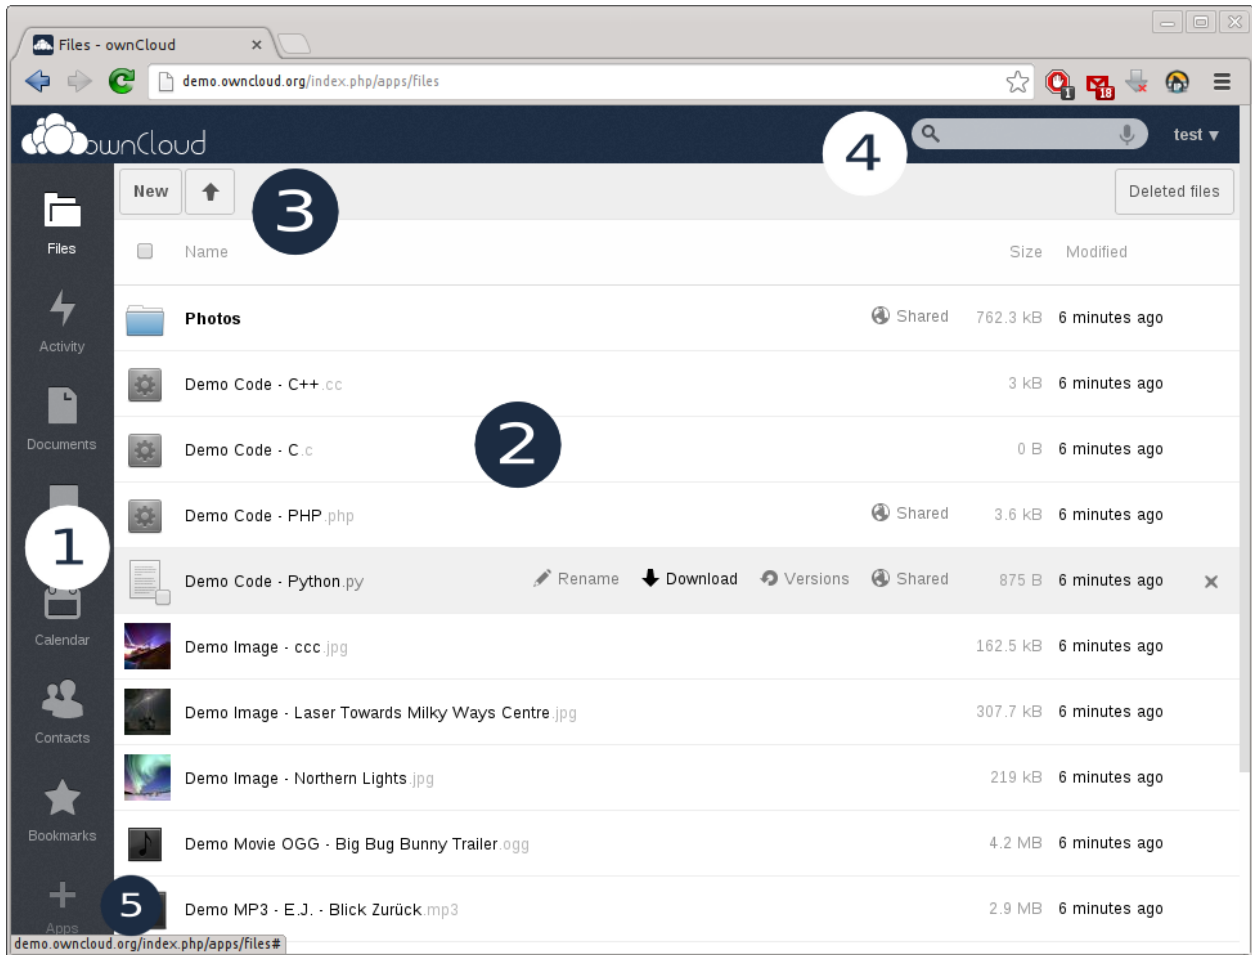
Files - ownCloud

demo.owncloud.org/index.php/apps/files

1 18

ownCloud

4

test ▾

Files

Activity

Documents

Calendar

Contacts

Bookmarks

Apps

New

3

Deleted files

Name

Size Modified

Photos Shared 762.3 kB 6 minutes ago

Demo Code - C++.cc 3 kB 6 minutes ago

2

Demo Code - C.c 0 B 6 minutes ago

Demo Code - PHP.php Shared 3.6 kB 6 minutes ago

1

Demo Code - Python.py Rename Download Versions Shared 875 B 6 minutes ago

Demo Image - ccc.jpg 162.5 kB 6 minutes ago

Demo Image - Laser Towards Milky Ways Centre.jpg 307.7 kB 6 minutes ago

Demo Image - Northern Lights.jpg 219 kB 6 minutes ago

Demo Movie OGG - Big Bug Bunny Trailer.ogg 4.2 MB 6 minutes ago

5

Demo MP3 - E.J. - Blick Zurück.mp3 2.9 MB 6 minutes ago

demo.owncloud.org/index.php/apps/files#